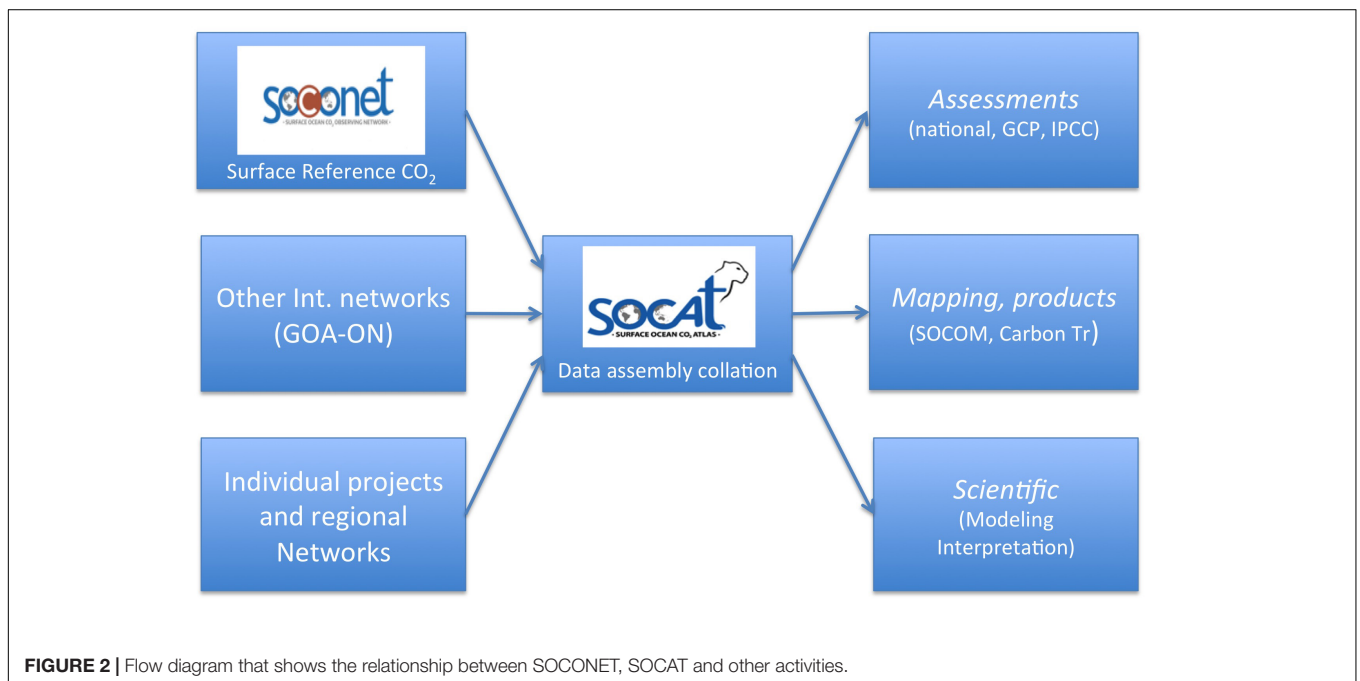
soconet
SURFACE OCEAN $CO_2$ OBSERVING NETWORK
Surface Reference $CO_2$

Other Int. networks (GOA-ON)

Individual projects and regional Networks

SOCAT
SURFACE OCEAN $CO_2$ ATLAS
Data assembly collation

*Assessments*
(national, GCP, IPCC)

*Mapping, products*
(SOCOM, Carbon Tr)

*Scientific*
(Modeling Interpretation)

**FIGURE 2 |** Flow diagram that shows the relationship between SOCONET, SOCAT and other activities.